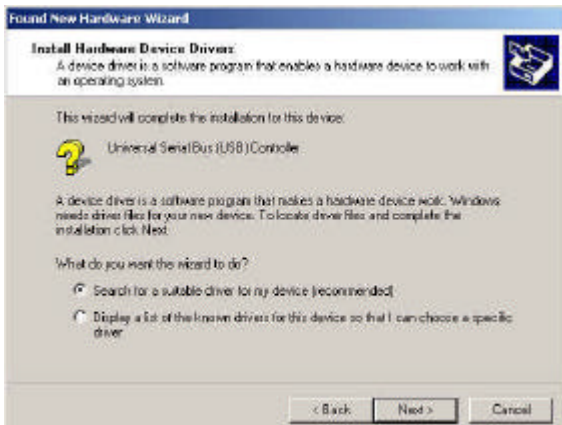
Found New Hardware Wizard

Install Hardware Device Drivers
A device driver is a software program that enables a hardware device to work with an operating system.

This wizard will complete the installation for this device:

Universal Serial Bus (USB) Controller

A device driver is a software program that makes a hardware device work. Windows needs driver files for your new device. To locate driver files and complete the installation click Next.

What do you want the wizard to do?

Search for a suitable driver for my device (recommended)

Display a list of the known drivers for this device so that I can choose a specific driver

< Back
Next >
Cancel